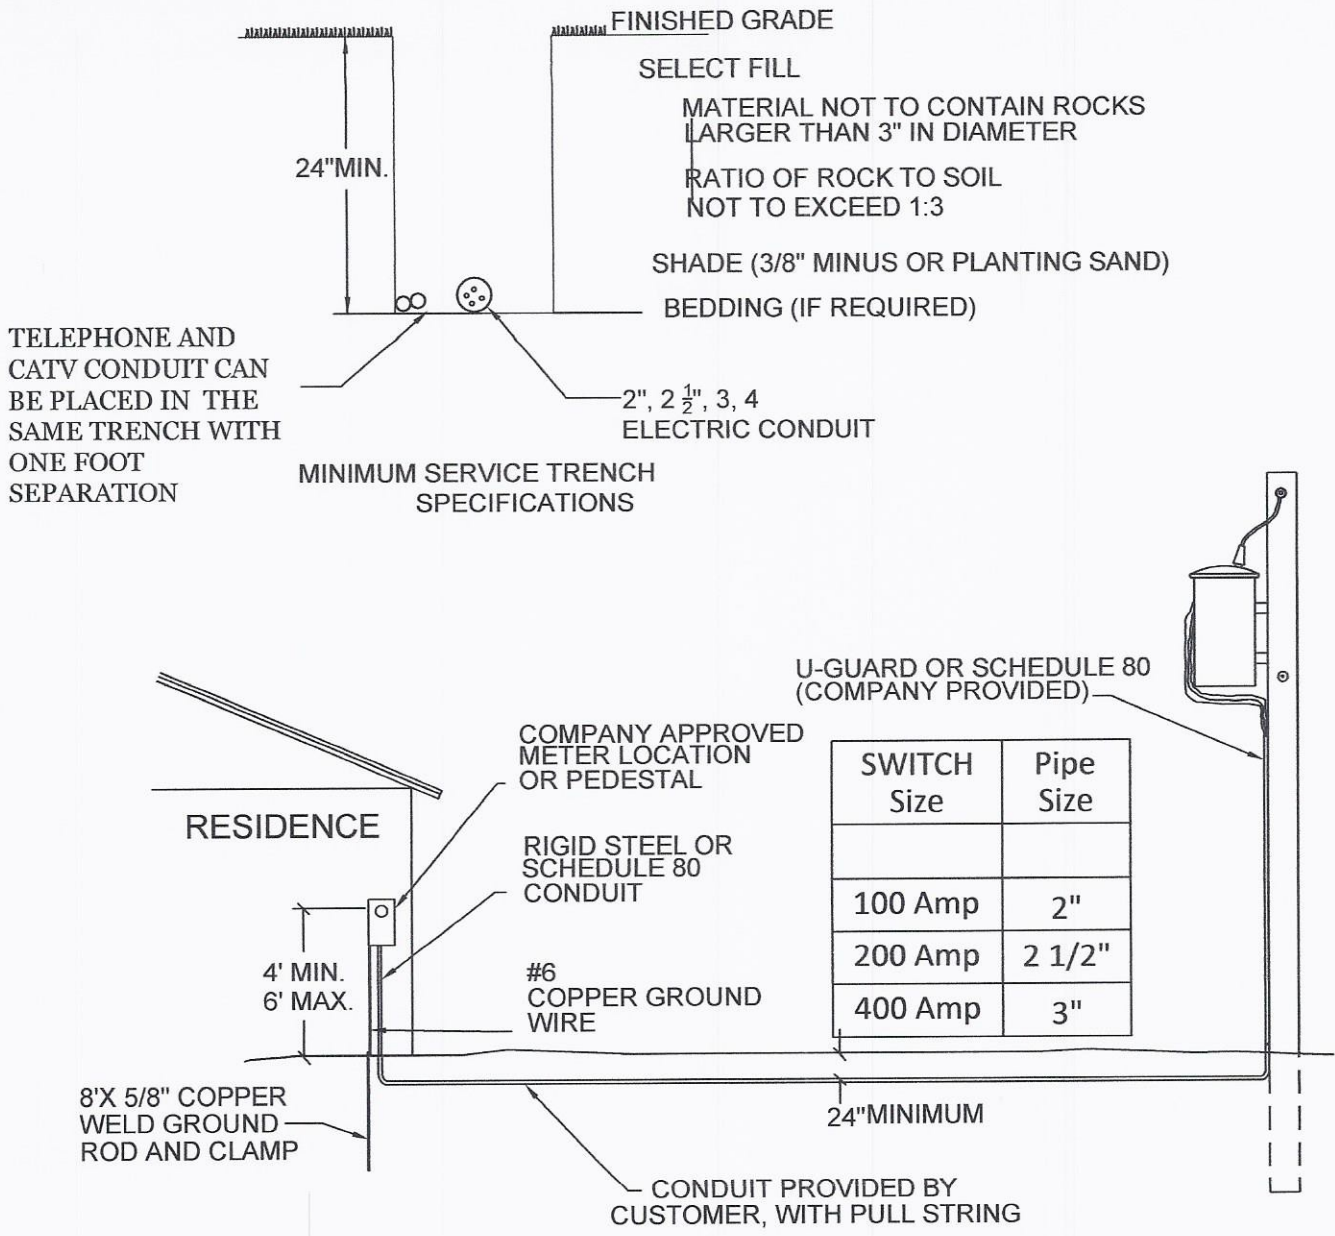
FINISHED GRADE

SELECT FILL

MATERIAL NOT TO CONTAIN ROCKS LARGER THAN 3" IN DIAMETER

24"MIN.

RATIO OF ROCK TO SOIL NOT TO EXCEED 1:3

SHADE (3/8" MINUS OR PLANTING SAND)

BEDDING (IF REQUIRED)

TELEPHONE AND CATV CONDUIT CAN BE PLACED IN THE SAME TRENCH WITH ONE FOOT SEPARATION

2", $2\frac{1}{2}$", 3, 4
ELECTRIC CONDUIT

MINIMUM SERVICE TRENCH SPECIFICATIONS

U-GUARD OR SCHEDULE 80 (COMPANY PROVIDED)

COMPANY APPROVED METER LOCATION OR PEDESTAL

RESIDENCE

RIGID STEEL OR SCHEDULE 80 CONDUIT

| SWITCH Size | Pipe Size |
|---|---|
| | |
| 100 Amp | 2" |
| 200 Amp | 2 1/2" |
| 400 Amp | 3" |

4' MIN.
6' MAX.

#6
COPPER GROUND WIRE

8'X 5/8" COPPER WELD GROUND ROD AND CLAMP

24"MINIMUM

CONDUIT PROVIDED BY CUSTOMER, WITH PULL STRING